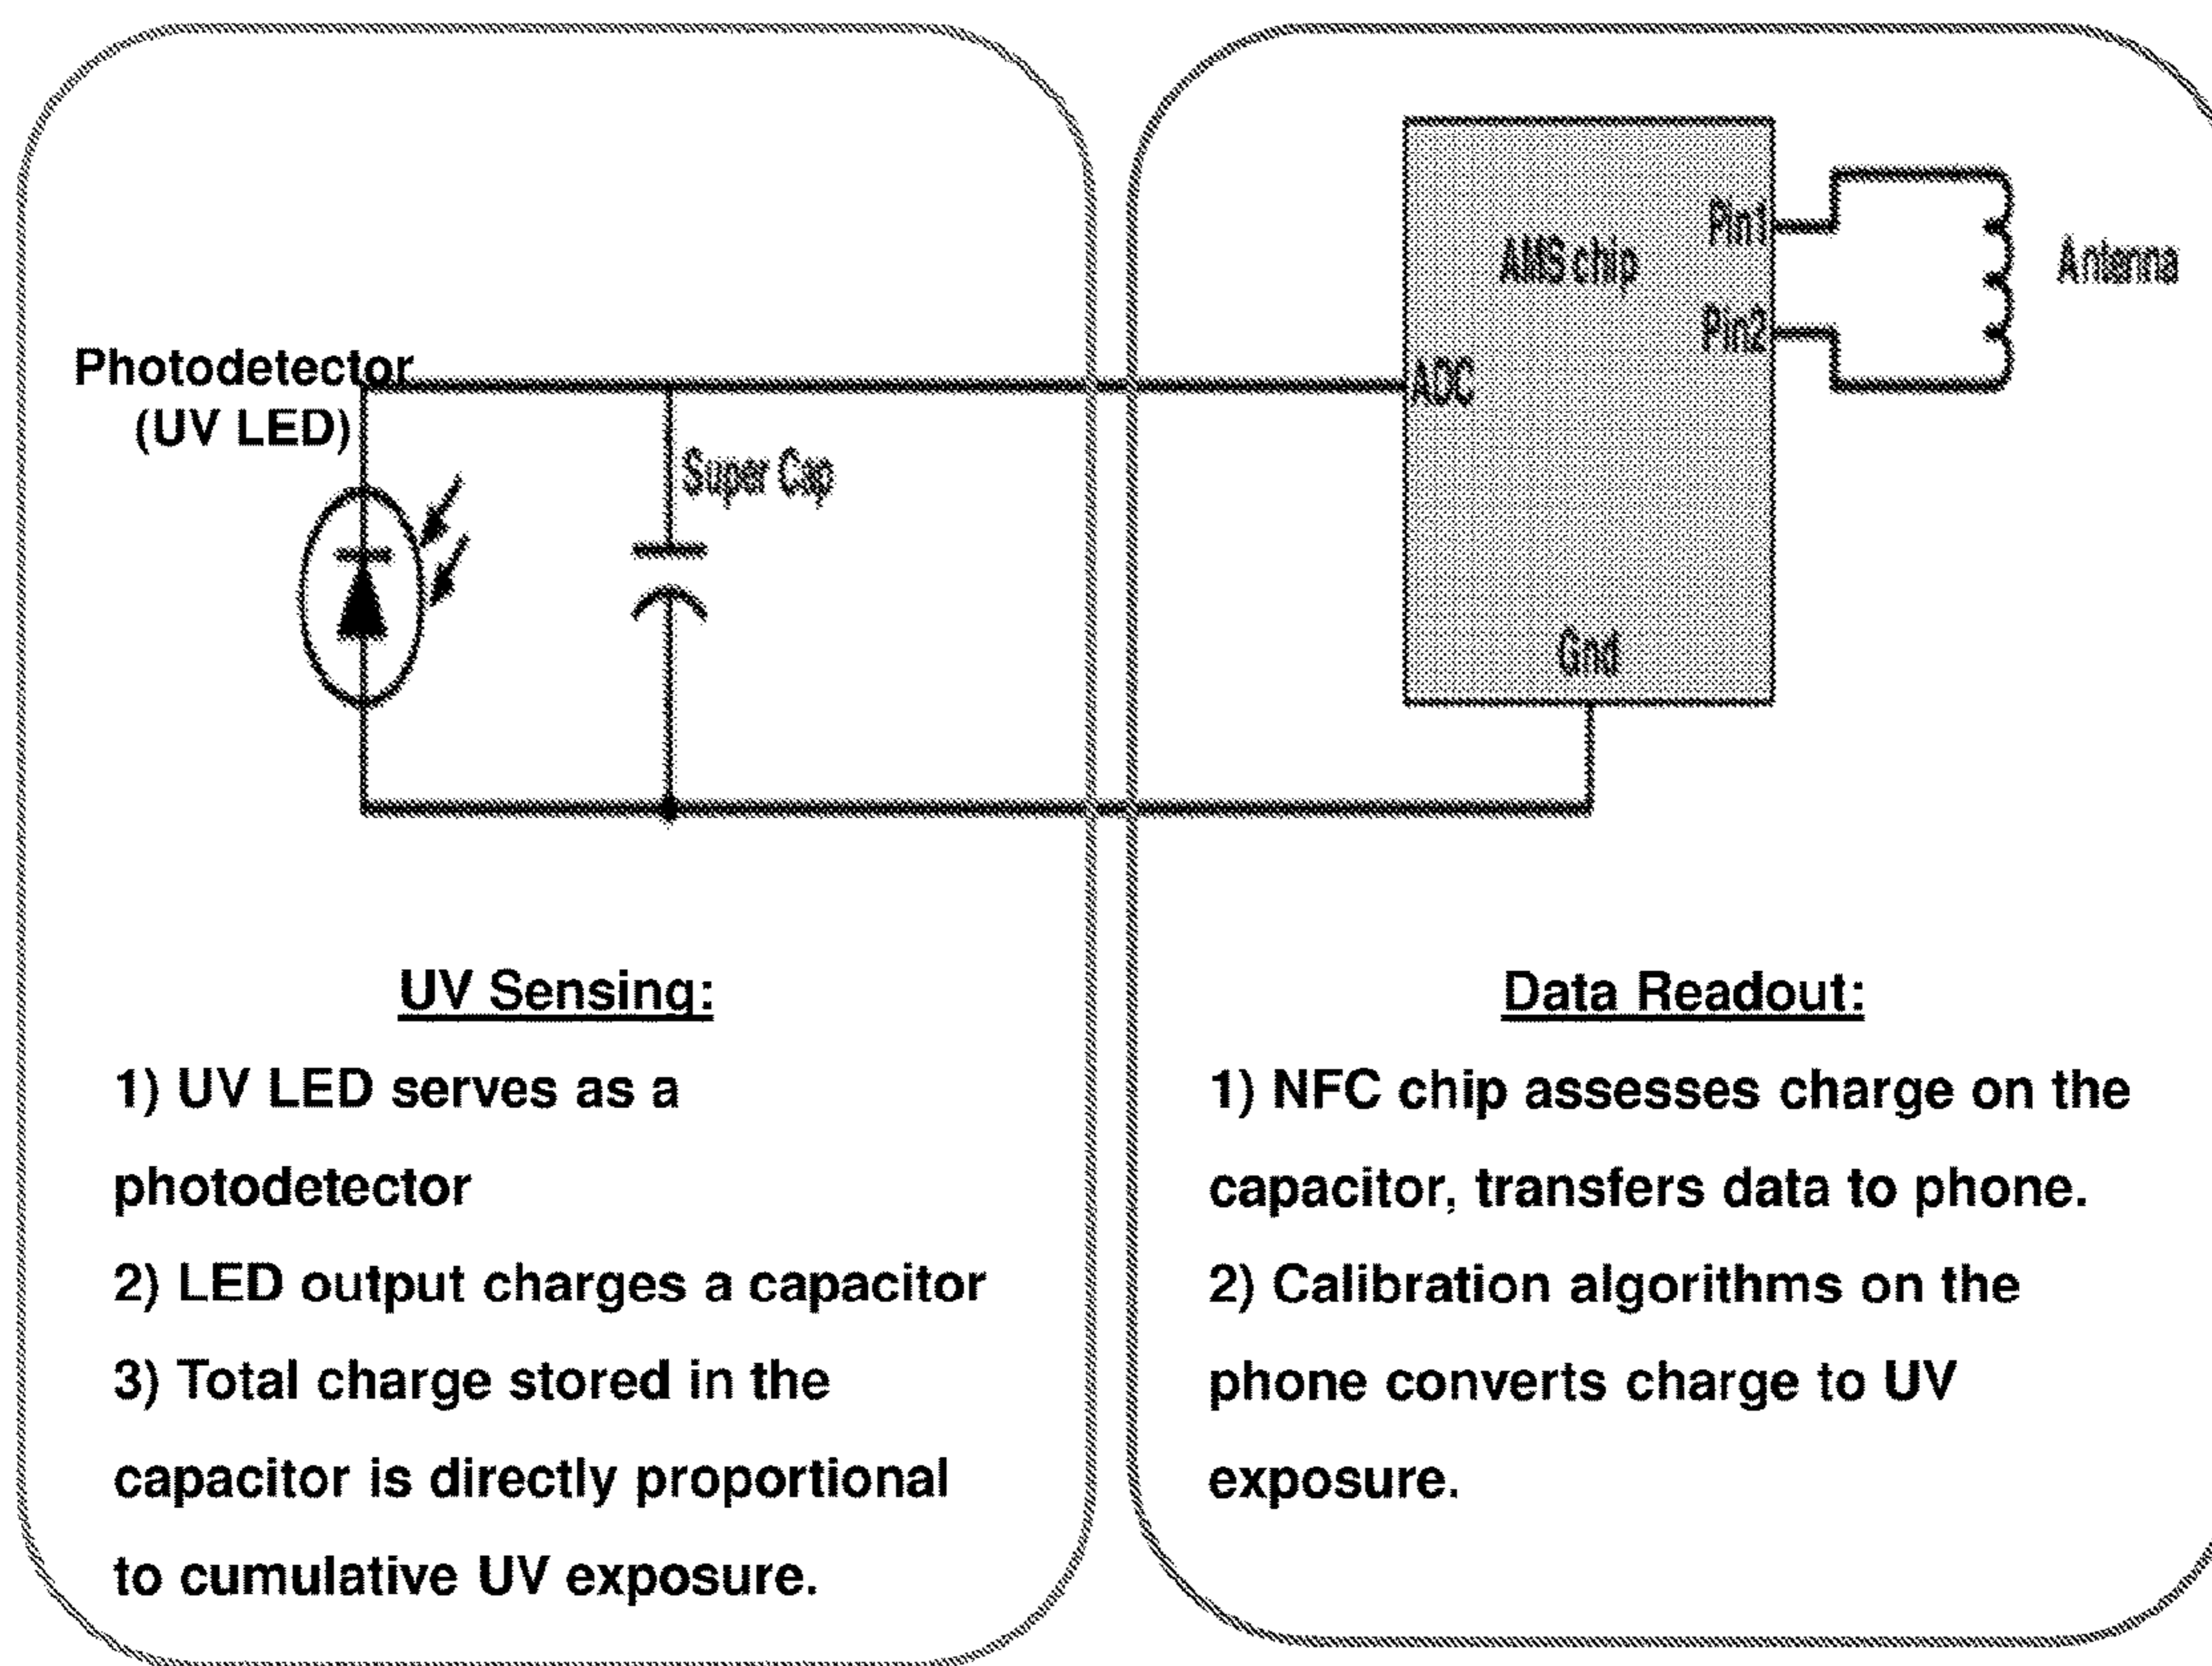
Photodetector
(UV LED)

Super Cap

AMS chip

Pin1

Pin2

Antenna

ADC

Gnd

UV Sensing:

1) UV LED serves as a photodetector
2) LED output charges a capacitor
3) Total charge stored in the capacitor is directly proportional to cumulative UV exposure.

Data Readout:

1) NFC chip assesses charge on the capacitor, transfers data to phone.
2) Calibration algorithms on the phone converts charge to UV exposure.